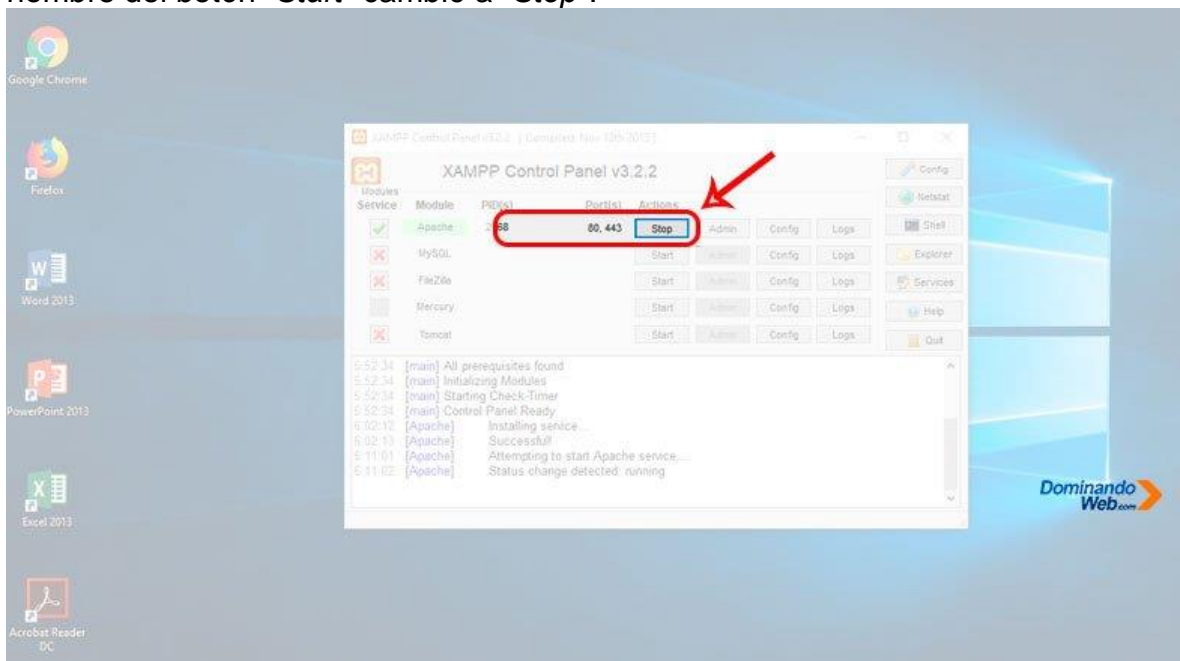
nombre del botón "Start" cambió a "Stop".

Google Chrome

Firefox

Word 2013

PowerPoint 2013

Excel 2013

Acrobat Reader DC

XAMPP Control Panel v3.2.2 [ Compiled: Nov 12th 2015 ]

XAMPP Control Panel v3.2.2

Config
Netstat
Shell
Explorer
Services
Help
Quit

Modules
Service | Module | PID(s) | Port(s) | Actions
--- | --- | --- | --- | ---
| Apache | 2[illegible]88 | 80, 443 | Stop | Admin | Config | Logs
| MySQL | | | Start | Admin | Config | Logs
| FileZilla | | | Start | Admin | Config | Logs
| Mercury | | | Start | Admin | Config | Logs
| Tomcat | | | Start | Admin | Config | Logs

5:52:34 [main] All prerequisites found
5:52:34 [main] Initializing Modules
5:52:34 [main] Starting Check-Timer
5:52:34 [main] Control Panel Ready
6:02:12 [Apache] Installing service...
6:02:13 [Apache] Successful!
6:11:01 [Apache] Attempting to start Apache service...
6:11:02 [Apache] Status change detected: running

Dominando Web.com